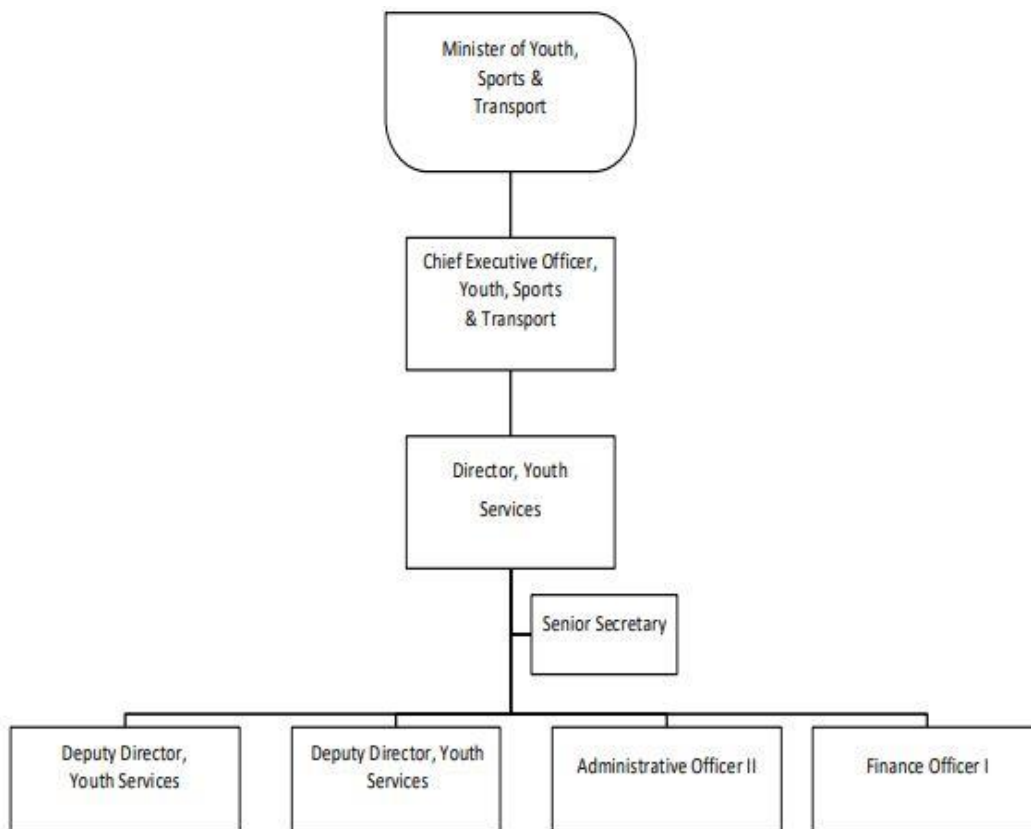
Minister of Youth, Sports & Transport

Chief Executive Officer, Youth, Sports & Transport

Director, Youth Services

Senior Secretary

Deputy Director, Youth Services

Deputy Director, Youth Services

Administrative Officer II

Finance Officer I